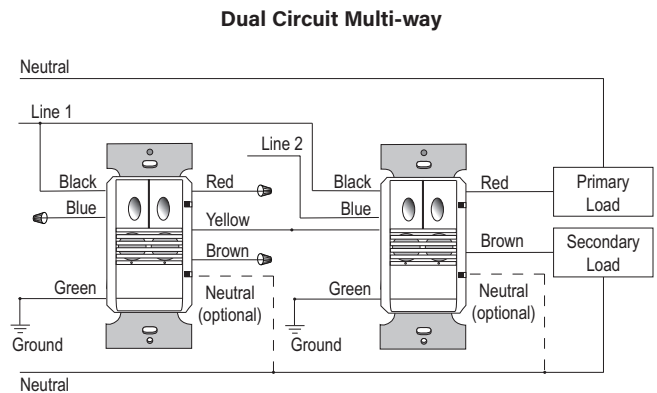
Dual Circuit Multi-way

Neutral

Line 1

Line 2

Black

Red

Blue

Yellow

Brown

Green

Neutral (optional)

Ground

Black

Red

Blue

Brown

Green

Neutral (optional)

Ground

Primary Load

Secondary Load

Neutral